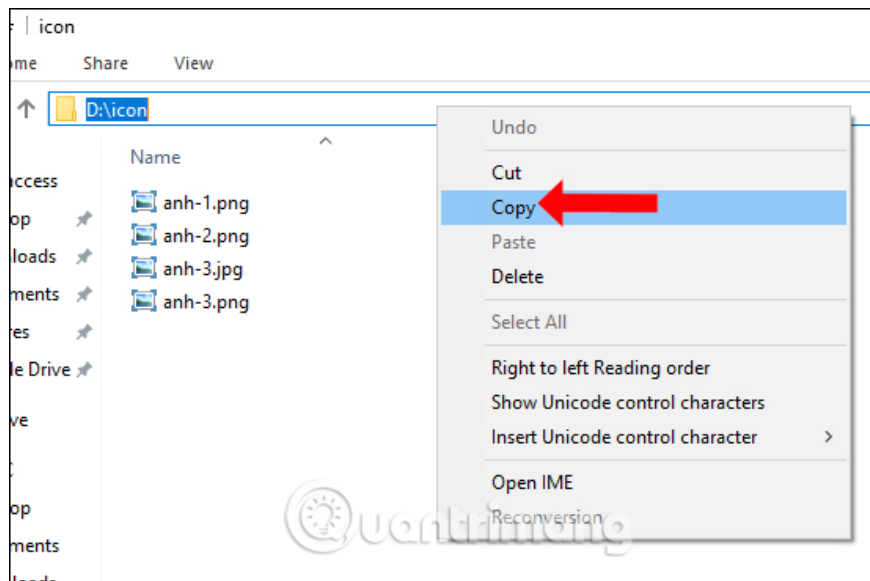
icon

me Share View

D:\icon

Name

anh-1.png
anh-2.png
anh-3.jpg
anh-3.png

ccess
op
loads
ments
es
le Drive
ve
op
ments

Undo
Cut
Copy
Paste
Delete
Select All
Right to left Reading order
Show Unicode control characters
Insert Unicode control character
Open IME
Reconversion

Quantrimang